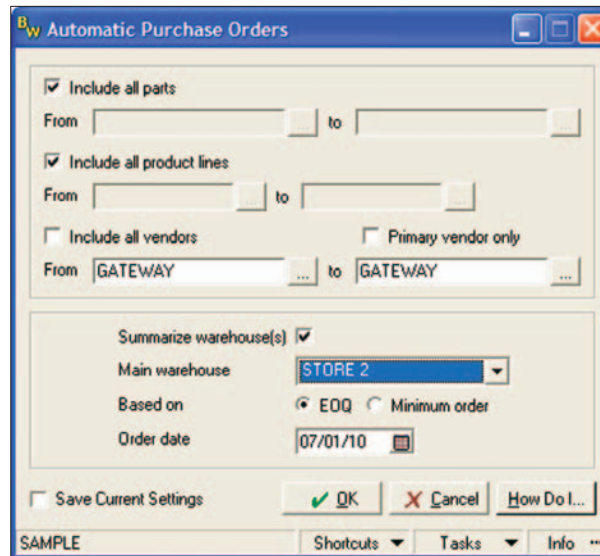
BW Automatic Purchase Orders

☑ Include all parts

From [ ] ... to [ ] ...

☑ Include all product lines

From [ ] ... to [ ] ...

☐ Include all vendors ☐ Primary vendor only

From GATEWAY ... to GATEWAY ...

Summarize warehouse(s) ☑

Main warehouse STORE 2

Based on ◉ EOQ ○ Minimum order

Order date 07/01/10

☐ Save Current Settings

OK Cancel How Do I...

SAMPLE Shortcuts Tasks Info